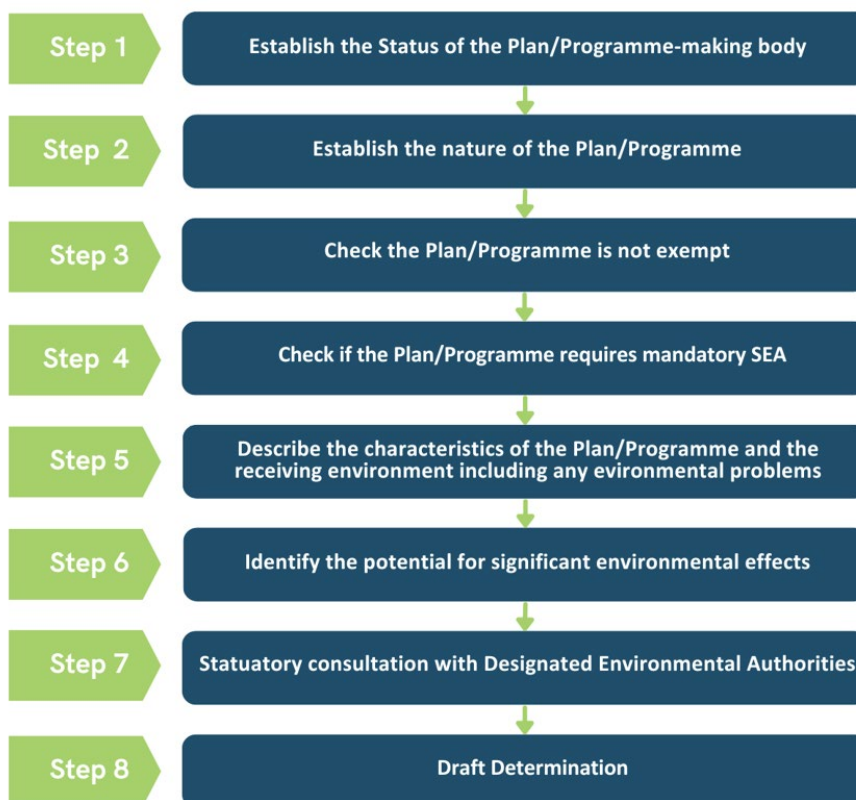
Step 1
Establish the Status of the Plan/Programme-making body

Step 2
Establish the nature of the Plan/Programme

Step 3
Check the Plan/Programme is not exempt

Step 4
Check if the Plan/Programme requires mandatory SEA

Step 5
Describe the characteristics of the Plan/Programme and the receiving environment including any environmental problems

Step 6
Identify the potential for significant environmental effects

Step 7
Statuatory consultation with Designated Environmental Authorities

Step 8
Draft Determination